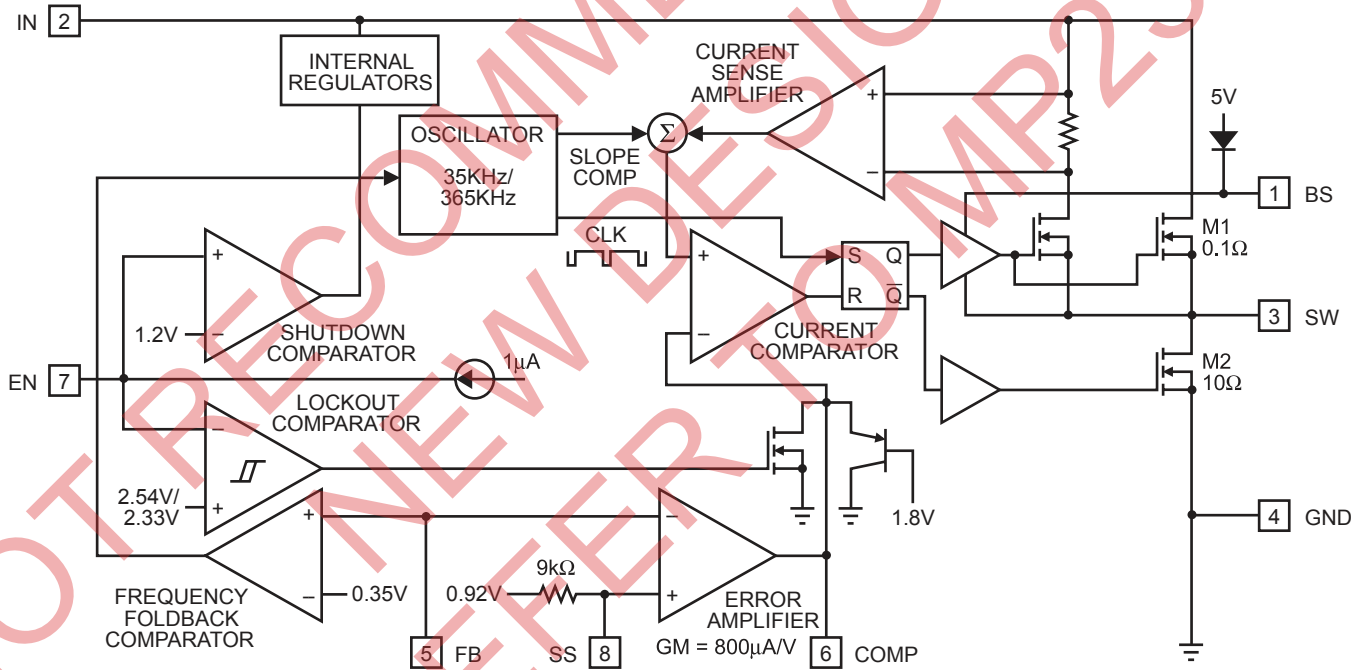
IN 2

INTERNAL REGULATORS

OSCILLATOR

35KHz/ 365KHz

CURRENT SENSE AMPLIFIER

+

–

$\Sigma$

SLOPE COMP

5V

1 BS

M1 0.1Ω

CLK

+

S Q

R $\overline{Q}$

–

CURRENT COMPARATOR

3 SW

M2 10Ω

+

1.2V –

SHUTDOWN COMPARATOR

EN 7

1μA

LOCKOUT COMPARATOR

–

2.54V/ 2.33V +

+

–

1.8V

–

+

ERROR AMPLIFIER

4 GND

FREQUENCY FOLDBACK COMPARATOR

– 0.35V

0.92V

9kΩ

5 FB

SS 8

GM = 800μA/V

6 COMP

NOT RECOMMENDED FOR NEW DESIGNS REFER TO MP23